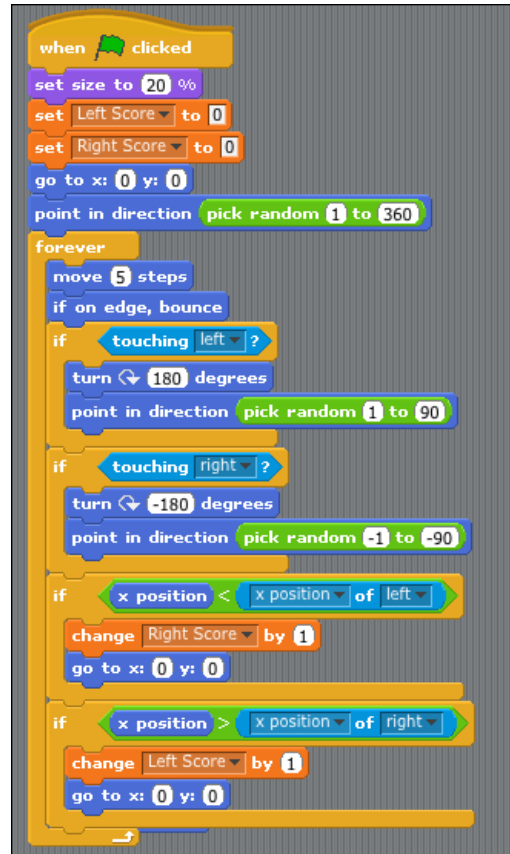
when clicked
set size to 20 %
set Left Score to 0
set Right Score to 0
go to x: 0 y: 0
point in direction pick random 1 to 360
forever
move 5 steps
if on edge, bounce
if touching left ?
turn 180 degrees
point in direction pick random 1 to 90
if touching right ?
turn -180 degrees
point in direction pick random -1 to -90
if x position < x position of left
change Right Score by 1
go to x: 0 y: 0
if x position > x position of right
change Left Score by 1
go to x: 0 y: 0